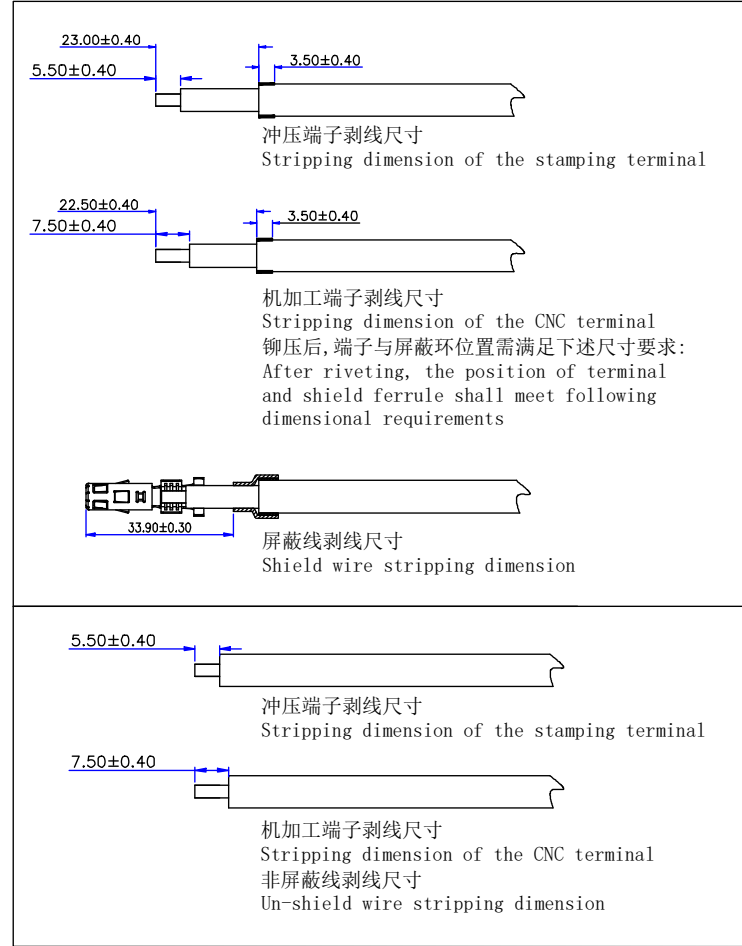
23.00±0.40
5.50±0.40
3.50±0.40

冲压端子剥线尺寸
Stripping dimension of the stamping terminal

22.50±0.40
7.50±0.40
3.50±0.40

机加工端子剥线尺寸
Stripping dimension of the CNC terminal
铆压后,端子与屏蔽环位置需满足下述尺寸要求:
After riveting, the position of terminal and shield ferrule shall meet following dimensional requirements

33.90±0.30

屏蔽线剥线尺寸
Shield wire stripping dimension

5.50±0.40

冲压端子剥线尺寸
Stripping dimension of the stamping terminal

7.50±0.40

机加工端子剥线尺寸
Stripping dimension of the CNC terminal
非屏蔽线剥线尺寸
Un-shield wire stripping dimension